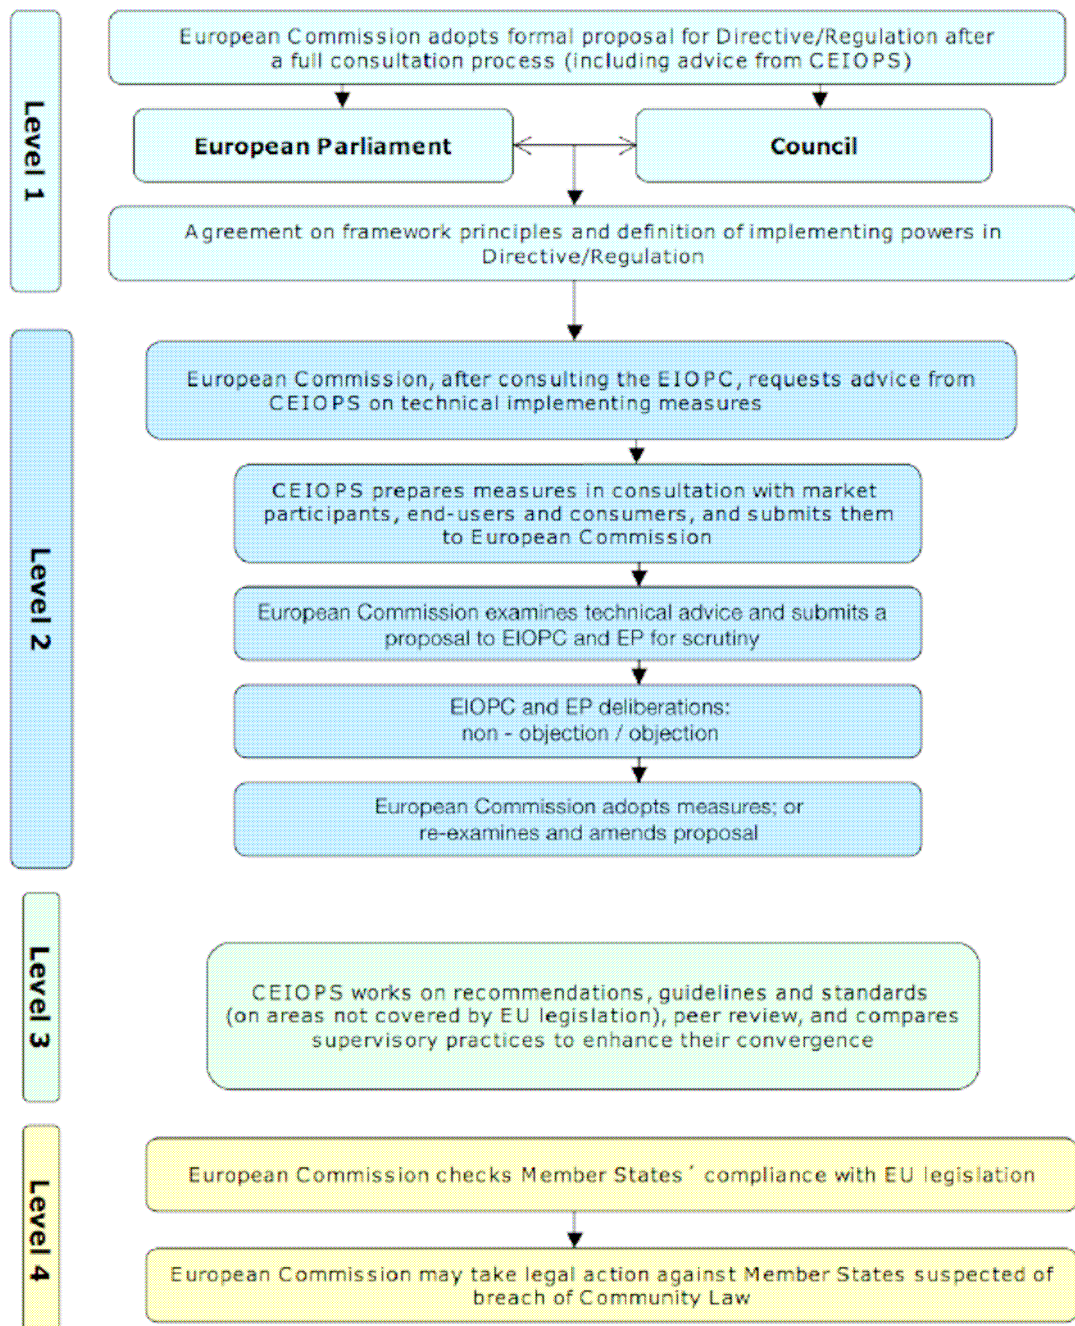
Level 1

European Commission adopts formal proposal for Directive/Regulation after a full consultation process (including advice from CEIOPS)

European Parliament

Council

Agreement on framework principles and definition of implementing powers in Directive/Regulation

Level 2

European Commission, after consulting the EIOPC, requests advice from CEIOPS on technical implementing measures

CEIOPS prepares measures in consultation with market participants, end-users and consumers, and submits them to European Commission

European Commission examines technical advice and submits a proposal to EIOPC and EP for scrutiny

EIOPC and EP deliberations: non - objection / objection

European Commission adopts measures; or re-examines and amends proposal

Level 3

CEIOPS works on recommendations, guidelines and standards (on areas not covered by EU legislation), peer review, and compares supervisory practices to enhance their convergence

Level 4

European Commission checks Member States' compliance with EU legislation

European Commission may take legal action against Member States suspected of breach of Community Law